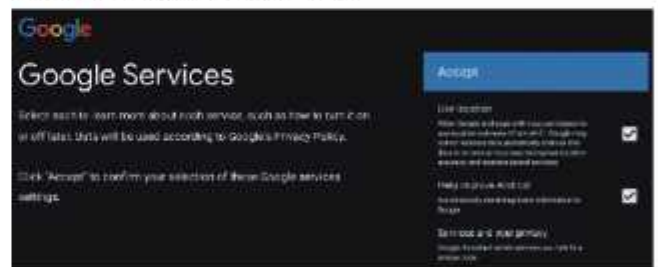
Google

Google Services

Select each to learn more about each service, such as how to turn it on or off later. Data will be used according to Google's Privacy Policy.

Click "Accept" to confirm your selection of these Google services settings.

Accept

Use location

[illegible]

Help improve Android

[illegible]

Services and your privacy

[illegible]